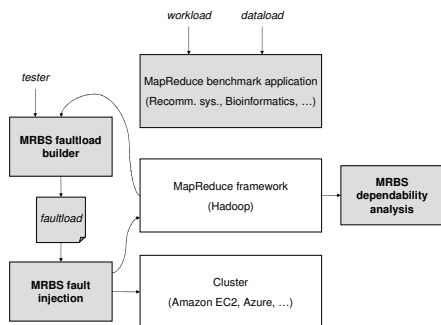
workload

dataload

MapReduce benchmark application

(Recomm. sys., Bioinformatics, …)

tester

MRBS faultload builder

faultload

MapReduce framework

(Hadoop)

MRBS dependability analysis

MRBS fault injection

Cluster

(Amazon EC2, Azure, …)